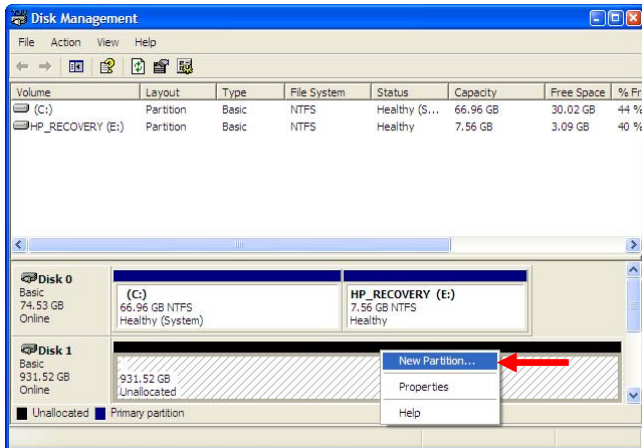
Disk Management

File Action View Help

| Volume | Layout | Type | File System | Status | Capacity | Free Space | % Fr |
|---|---|---|---|---|---|---|---|
| (C:) | Partition | Basic | NTFS | Healthy (S... | 66.96 GB | 30.02 GB | 44 % |
| HP_RECOVERY (E:) | Partition | Basic | NTFS | Healthy | 7.56 GB | 3.09 GB | 40 % |

Disk 0
Basic
74.53 GB
Online

(C:)
66.96 GB NTFS
Healthy (System)

HP_RECOVERY (E:)
7.56 GB NTFS
Healthy

Disk 1
Basic
931.52 GB
Online

931.52 GB
Unallocated

New Partition...
Properties
Help

Unallocated Primary partition